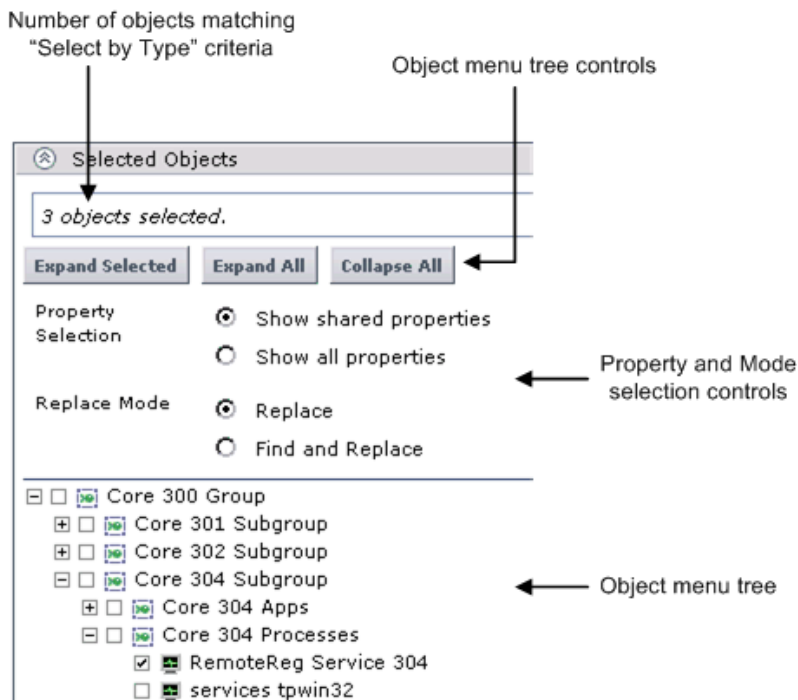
Number of objects matching "Select by Type" criteria

Object menu tree controls

Selected Objects

3 objects selected.

Expand Selected
Expand All
Collapse All

Property Selection
Show shared properties
Show all properties

Property and Mode selection controls

Replace Mode
Replace
Find and Replace

Core 300 Group
Core 301 Subgroup
Core 302 Subgroup
Core 304 Subgroup
Core 304 Apps
Core 304 Processes
RemoteReg Service 304
services tpwin32

Object menu tree